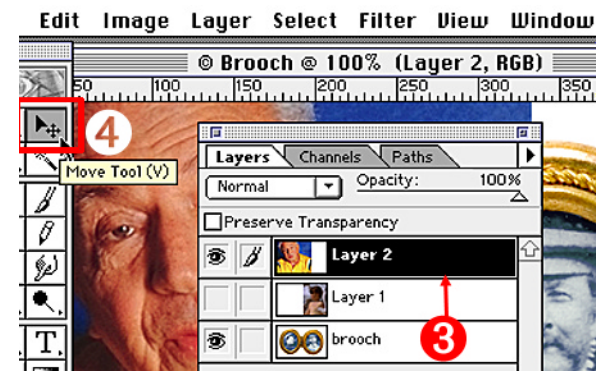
Edit Image Layer Select Filter View Window

© Brooch @ 100% (Layer 2, RGB)

50 100 150 200 250 300 350

4

Move Tool (V)

Layers Channels Paths

Normal

Opacity: 100%

Preserve Transparency

Layer 2

Layer 1

brooch

3